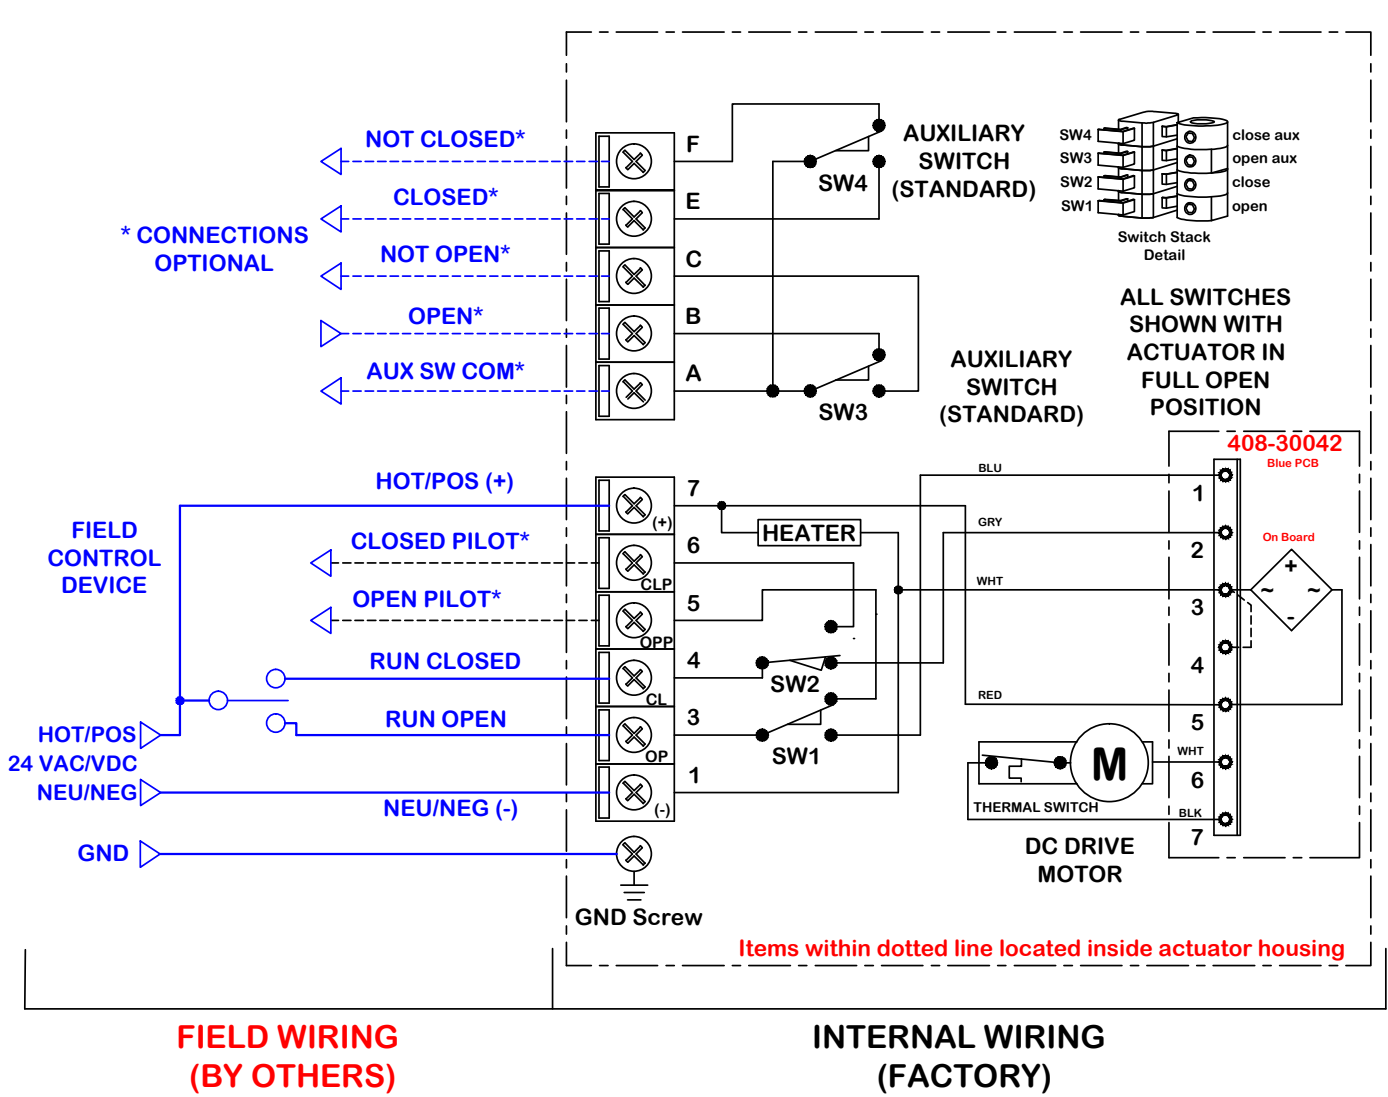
NOT CLOSED*
CLOSED*
* CONNECTIONS OPTIONAL
NOT OPEN*
OPEN*
AUX SW COM*

F
E
C
B
A

SW4
AUXILIARY SWITCH (STANDARD)

SW3
AUXILIARY SWITCH (STANDARD)

SW4 close aux
SW3 open aux
SW2 close
SW1 open
Switch Stack Detail

ALL SWITCHES SHOWN WITH ACTUATOR IN FULL OPEN POSITION

408-30042
Blue PCB
On Board
+
~
~
-

HOT/POS (+)
FIELD CONTROL DEVICE
CLOSED PILOT*
OPEN PILOT*
RUN CLOSED
RUN OPEN
HOT/POS
24 VAC/VDC
NEU/NEG
NEU/NEG (-)
GND

(+) 7
CLP 6
OPP 5
CL 4
OP 3
(-) 1

HEATER
SW2
SW1

BLU
GRY
WHT
RED
WHT
BLK
1
2
3
4
5
6
7

M
THERMAL SWITCH
DC DRIVE MOTOR

GND Screw
Items within dotted line located inside actuator housing

FIELD WIRING (BY OTHERS)
INTERNAL WIRING (FACTORY)